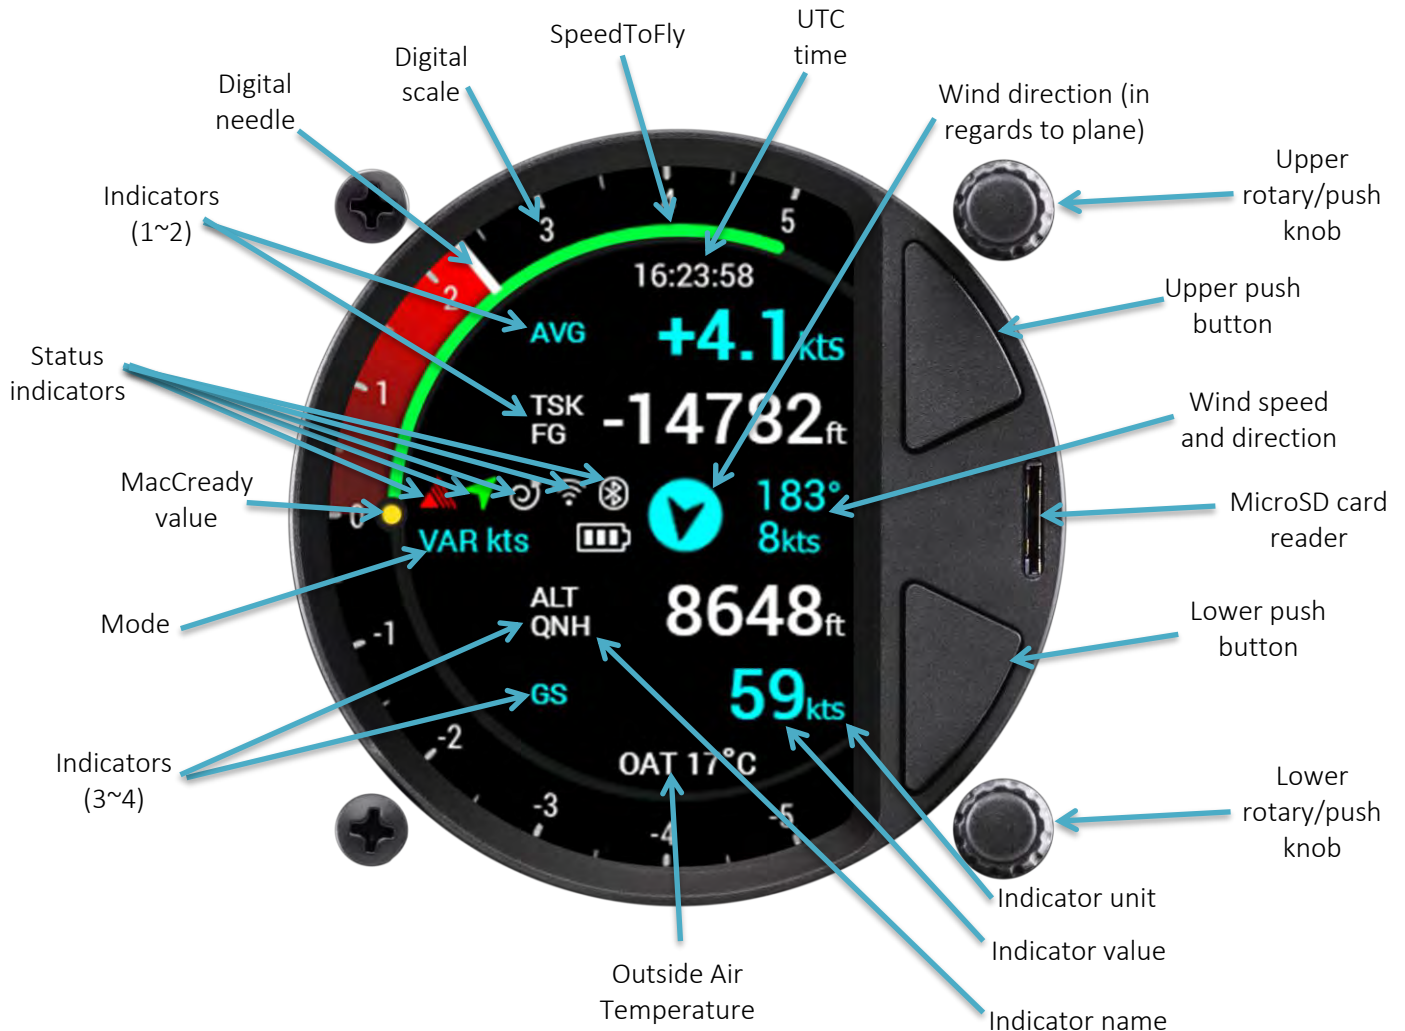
Digital needle

Digital scale

SpeedToFly

UTC time

Wind direction (in regards to plane)

Upper rotary/push knob

Indicators (1~2)

Upper push button

Status indicators

Wind speed and direction

MacCready value

MicroSD card reader

Mode

Lower push button

Indicators (3~4)

Lower rotary/push knob

Indicator unit

Indicator value

Outside Air Temperature

Indicator name

3
4
5
2
1
0
-1
-2
-3
-4
-5

16:23:58

AVG +4.1kts

TSK FG -14782ft

183°
8kts

VAR kts

ALT QNH 8648ft

GS 59kts

OAT 17°C